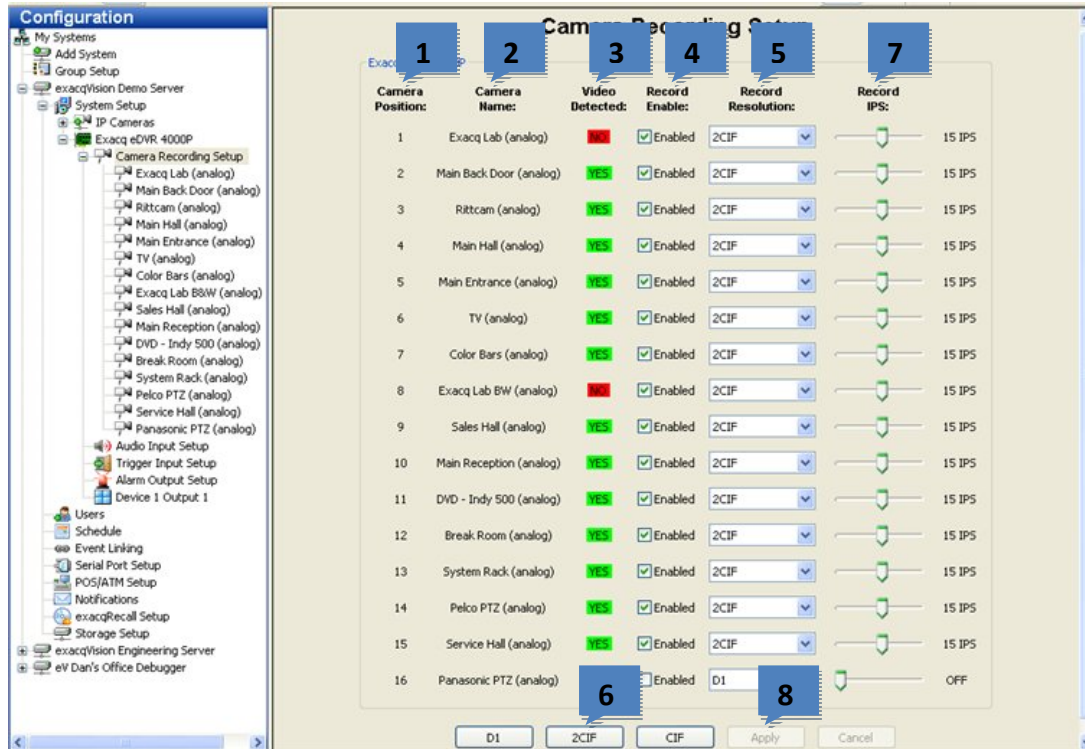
Configuration

My Systems
Add System
Group Setup
exacqVision Demo Server
System Setup
IP Cameras
Exacq eDVR 4000P
Camera Recording Setup
Exacq Lab (analog)
Main Back Door (analog)
Rittcam (analog)
Main Hall (analog)
Main Entrance (analog)
TV (analog)
Color Bars (analog)
Exacq Lab B&W (analog)
Sales Hall (analog)
Main Reception (analog)
DVD - Indy 500 (analog)
Break Room (analog)
System Rack (analog)
Pelco PTZ (analog)
Service Hall (analog)
Panasonic PTZ (analog)
Audio Input Setup
Trigger Input Setup
Alarm Output Setup
Device 1 Output 1
Users
Schedule
Event Linking
Serial Port Setup
POS/ATM Setup
Notifications
exacqRecall Setup
Storage Setup
exacqVision Engineering Server
eV Dan's Office Debugger

Camera Recording Setup

Exacq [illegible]

1 2 3 4 5 7

| Camera Position: | Camera Name: | Video Detected: | Record Enable: | Record Resolution: | Record IPS: |
|---|---|---|---|---|---|
| 1 | Exacq Lab (analog) | NO | Enabled | 2CIF | 15 IPS |
| 2 | Main Back Door (analog) | YES | Enabled | 2CIF | 15 IPS |
| 3 | Rittcam (analog) | YES | Enabled | 2CIF | 15 IPS |
| 4 | Main Hall (analog) | YES | Enabled | 2CIF | 15 IPS |
| 5 | Main Entrance (analog) | YES | Enabled | 2CIF | 15 IPS |
| 6 | TV (analog) | YES | Enabled | 2CIF | 15 IPS |
| 7 | Color Bars (analog) | YES | Enabled | 2CIF | 15 IPS |
| 8 | Exacq Lab BW (analog) | NO | Enabled | 2CIF | 15 IPS |
| 9 | Sales Hall (analog) | YES | Enabled | 2CIF | 15 IPS |
| 10 | Main Reception (analog) | YES | Enabled | 2CIF | 15 IPS |
| 11 | DVD - Indy 500 (analog) | YES | Enabled | 2CIF | 15 IPS |
| 12 | Break Room (analog) | YES | Enabled | 2CIF | 15 IPS |
| 13 | System Rack (analog) | YES | Enabled | 2CIF | 15 IPS |
| 14 | Pelco PTZ (analog) | YES | Enabled | 2CIF | 15 IPS |
| 15 | Service Hall (analog) | YES | Enabled | 2CIF | 15 IPS |
| 16 | Panasonic PTZ (analog) | | Enabled | D1 | OFF |

6 8

D1 2CIF CIF Apply Cancel